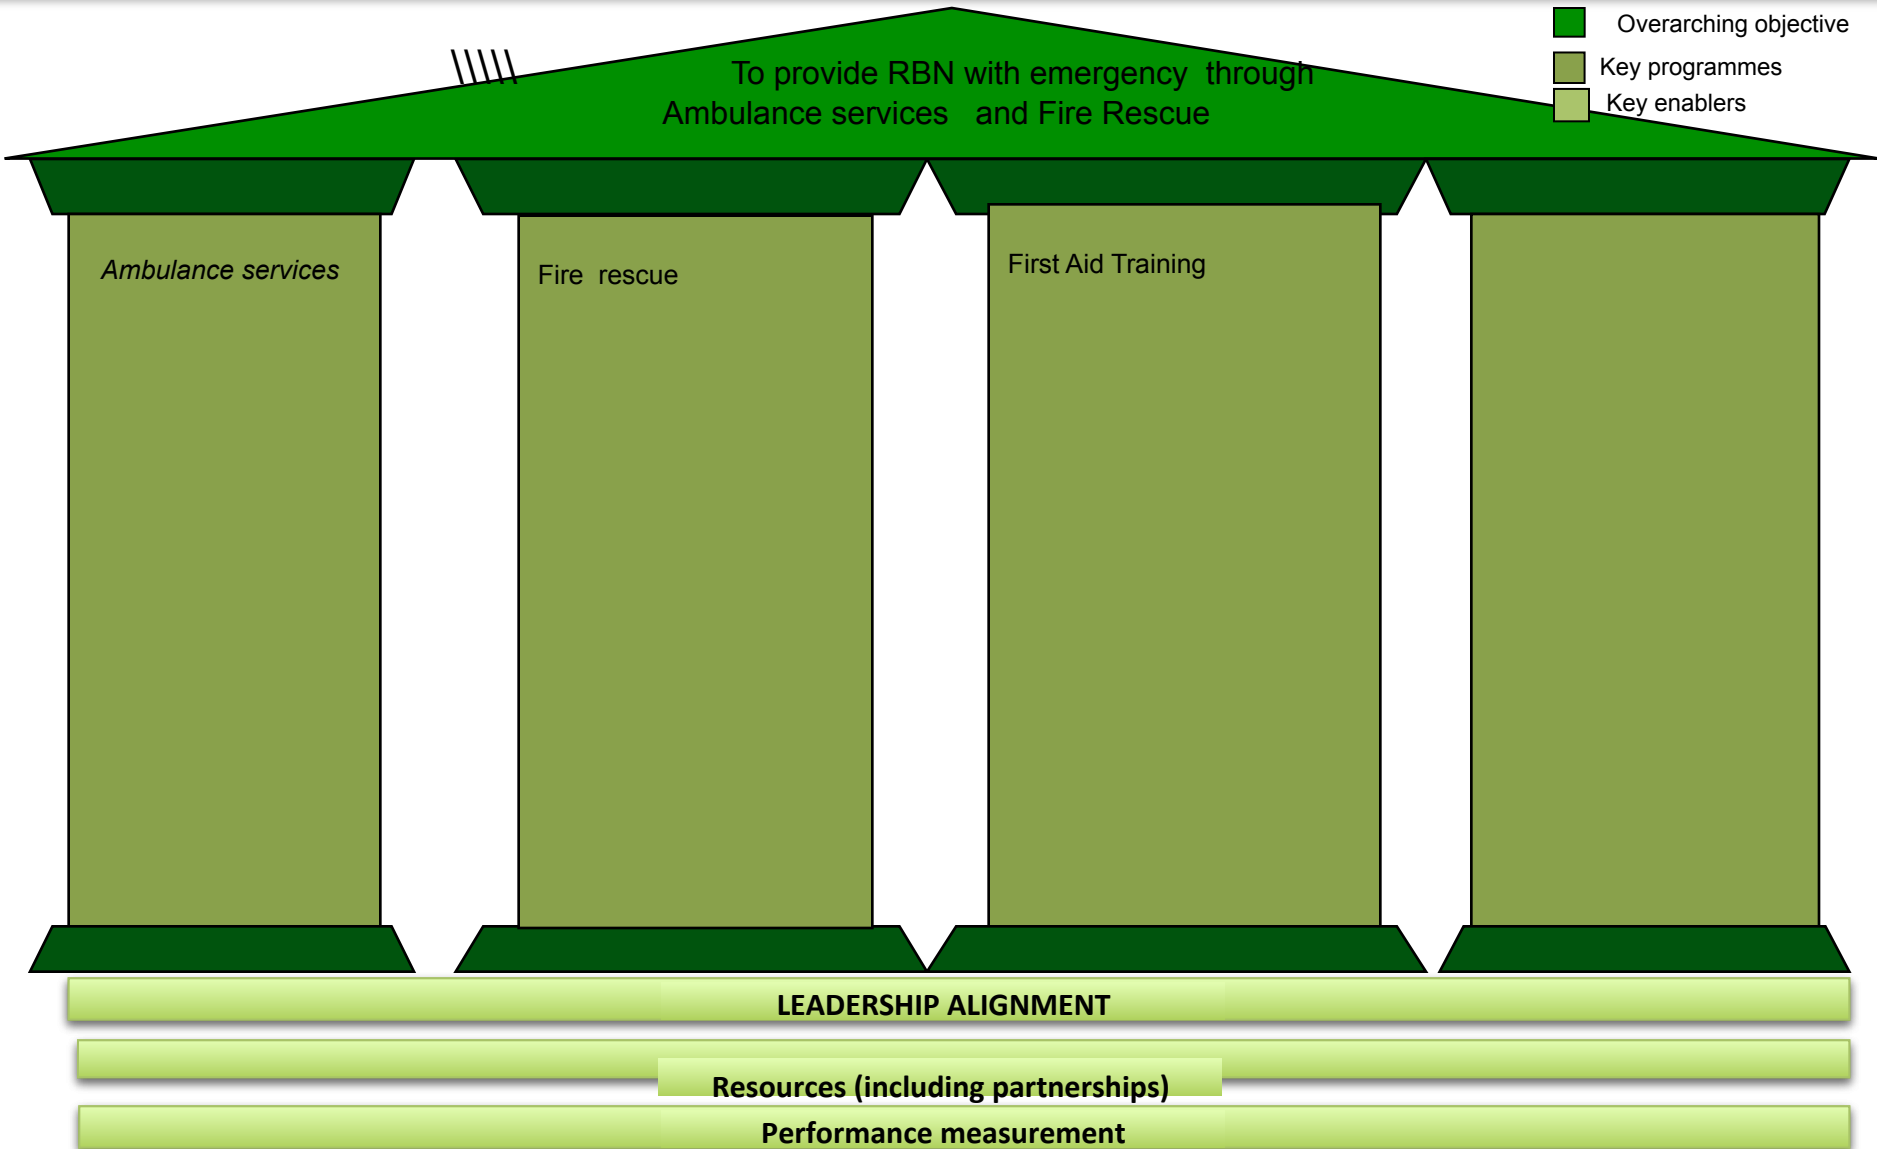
Overarching objective
Key programmes
Key enablers

To provide RBN with emergency through Ambulance services and Fire Rescue

Ambulance services

Fire rescue

First Aid Training

LEADERSHIP ALIGNMENT

Resources (including partnerships)

Performance measurement